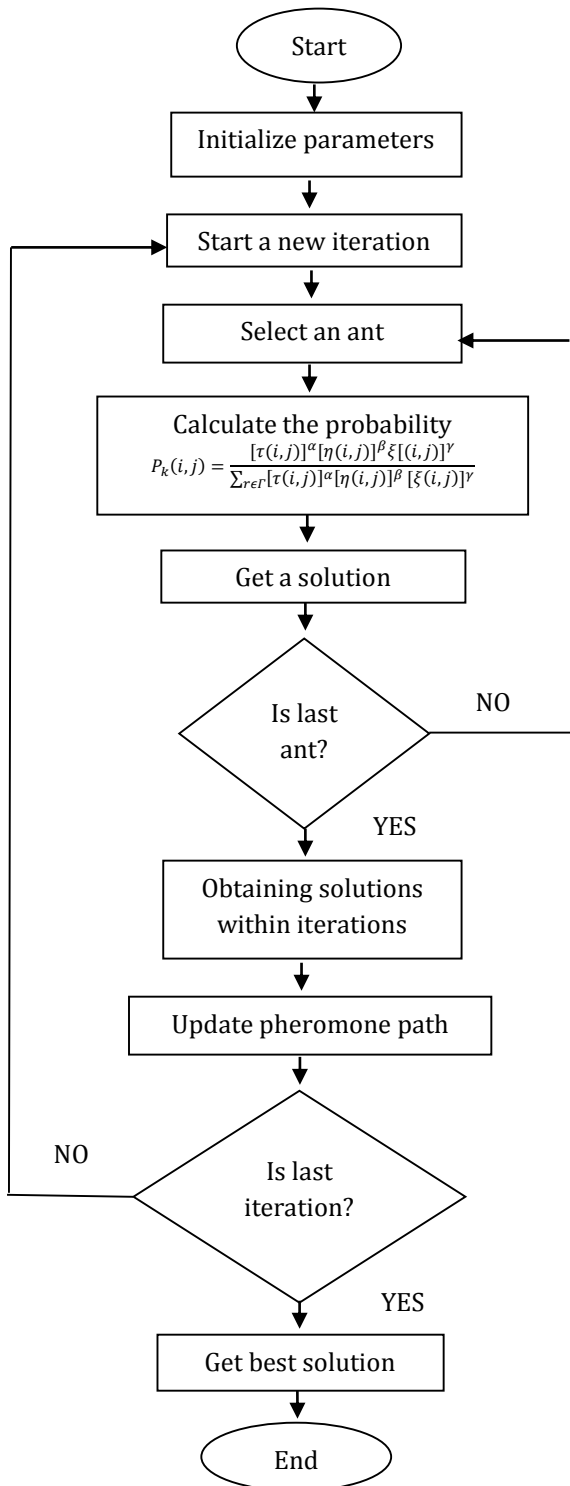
Start

Initialize parameters

Start a new iteration

Select an ant

Calculate the probability
$P_k(i,j) = \frac{[\tau(i,j)]^\alpha [\eta(i,j)]^\beta \xi[(i,j)]^\gamma}{\sum_{r\epsilon\Gamma}[\tau(i,j)]^\alpha [\eta(i,j)]^\beta [\xi(i,j)]^\gamma}$

Get a solution

Is last ant?

NO

YES

Obtaining solutions within iterations

Update pheromone path

NO

Is last iteration?

YES

Get best solution

End